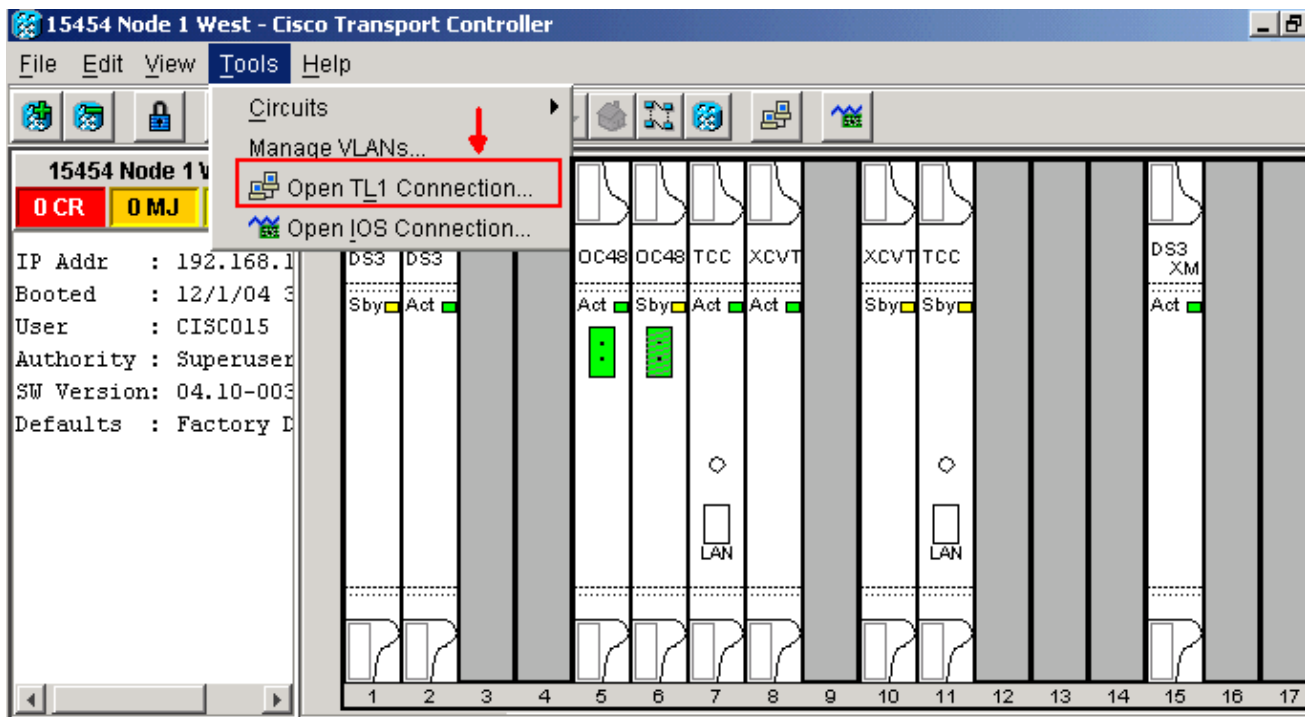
15454 Node 1 West - Cisco Transport Controller

File Edit View Tools Help

Circuits
Manage VLANs...
Open TL1 Connection...
Open IOS Connection...

15454 Node 1 W
0 CR 0 MJ

IP Addr : 192.168.1
Booted : 12/1/04 3
User : CISCO15
Authority : Superuser
SW Version: 04.10-003
Defaults : Factory D

DS3 DS3 OC48 OC48 TCC XCVT XCVT TCC DS3 XM
Sby Act Act Sby Act Act Sby Sby Act

LAN LAN

1 2 3 4 5 6 7 8 9 10 11 12 13 14 15 16 17